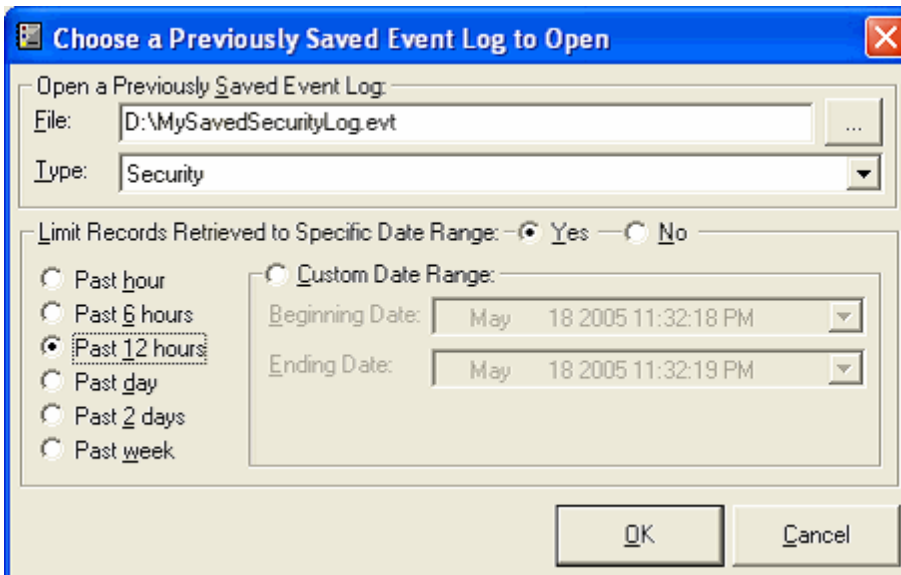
Choose a Previously Saved Event Log to Open

Open a Previously Saved Event Log:

File: D:\MySavedSecurityLog.evt ...

Type: Security

Limit Records Retrieved to Specific Date Range: Yes No

Past hour
Past 6 hours
Past 12 hours
Past day
Past 2 days
Past week

Custom Date Range:
Beginning Date: May 18 2005 11:32:18 PM
Ending Date: May 18 2005 11:32:19 PM

OK Cancel